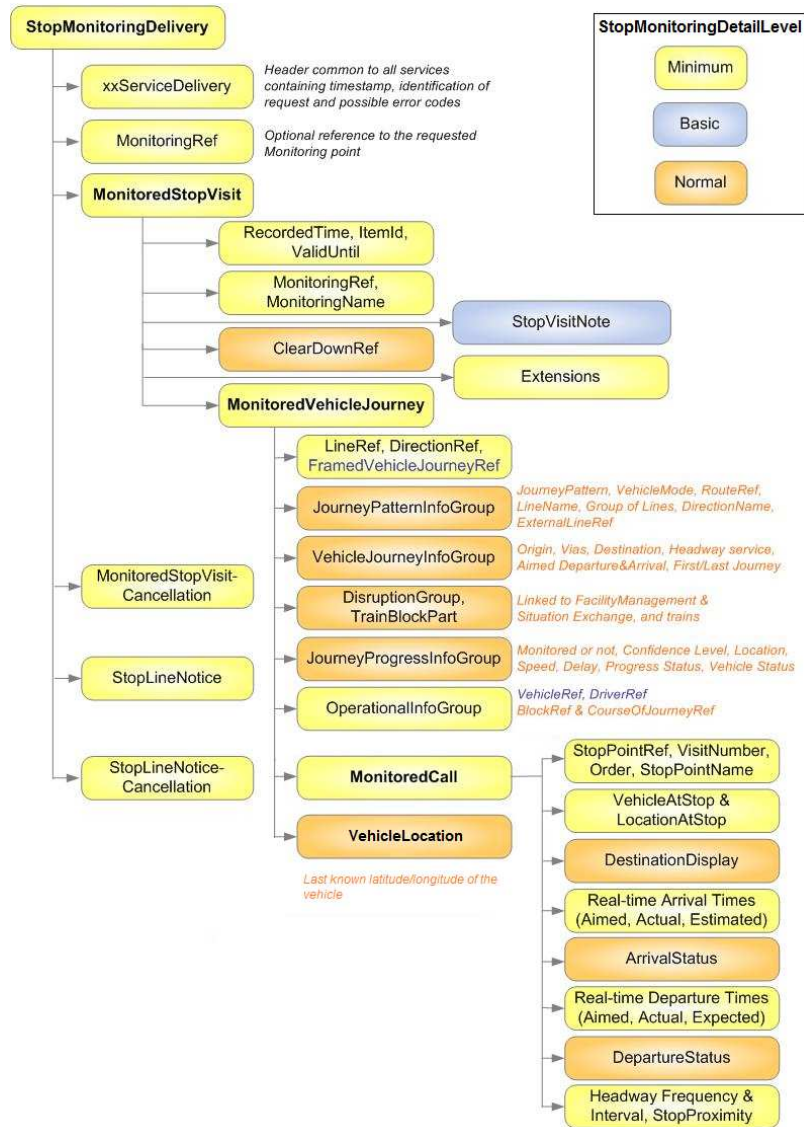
StopMonitoringDelivery

StopMonitoringDetailLevel

Minimum

Basic

Normal

xxServiceDelivery

Header common to all services containing timestamp, identification of request and possible error codes

MonitoringRef

Optional reference to the requested Monitoring point

MonitoredStopVisit

RecordedTime, ItemId, ValidUntil

MonitoringRef, MonitoringName

StopVisitNote

ClearDownRef

Extensions

MonitoredVehicleJourney

LineRef, DirectionRef, FramedVehicleJourneyRef

JourneyPatternInfoGroup

JourneyPattern, VehicleMode, RouteRef, LineName, Group of Lines, DirectionName, ExternalLineRef

VehicleJourneyInfoGroup

Origin, Vias, Destination, Headway service, Aimed Departure&Arrival, First/Last Journey

MonitoredStopVisit-Cancellation

DisruptionGroup, TrainBlockPart

Linked to FacilityManagement & Situation Exchange, and trains

JourneyProgressInfoGroup

Monitored or not, Confidence Level, Location, Speed, Delay, Progress Status, Vehicle Status

StopLineNotice

OperationalInfoGroup

VehicleRef, DriverRef BlockRef & CourseOfJourneyRef

StopLineNotice-Cancellation

MonitoredCall

StopPointRef, VisitNumber, Order, StopPointName

VehicleAtStop & LocationAtStop

VehicleLocation

Last known latitude/longitude of the vehicle

DestinationDisplay

Real-time Arrival Times (Aimed, Actual, Estimated)

ArrivalStatus

Real-time Departure Times (Aimed, Actual, Expected)

DepartureStatus

Headway Frequency & Interval, StopProximity